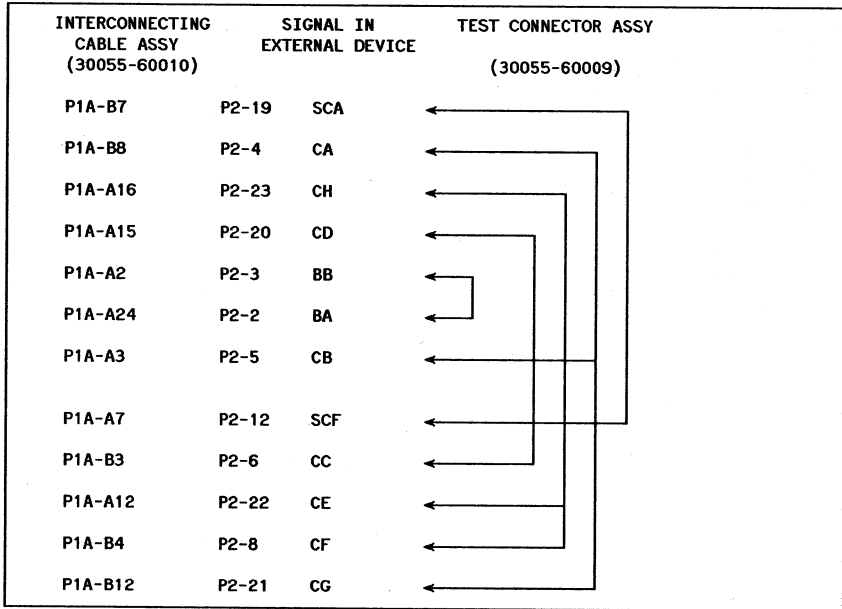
| INTERCONNECTING CABLE ASSY (30055-60010) | | SIGNAL IN EXTERNAL DEVICE | TEST CONNECTOR ASSY (30055-60009) |
|---|---|---|---|
| P1A-B7 | P2-19 | SCA | |
| P1A-B8 | P2-4 | CA | |
| P1A-A16 | P2-23 | CH | |
| P1A-A15 | P2-20 | CD | |
| P1A-A2 | P2-3 | BB | |
| P1A-A24 | P2-2 | BA | |
| P1A-A3 | P2-5 | CB | |
| P1A-A7 | P2-12 | SCF | |
| P1A-B3 | P2-6 | CC | |
| P1A-A12 | P2-22 | CE | |
| P1A-B4 | P2-8 | CF | |
| P1A-B12 | P2-21 | CG | |